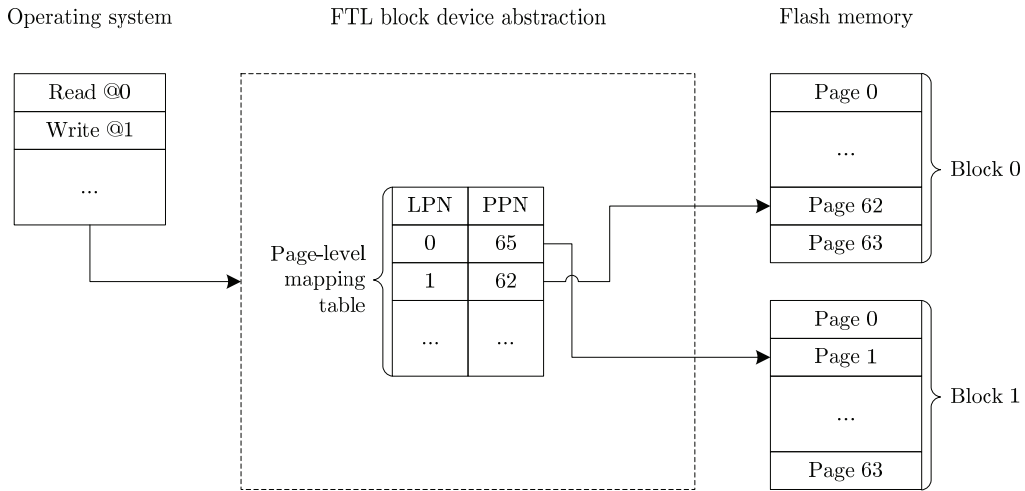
Operating system

FTL block device abstraction

Flash memory

Read @0

Write @1

...

Page-level mapping table

| LPN | PPN |
|---|---|
| 0 | 65 |
| 1 | 62 |
| ... | ... |

Page 0

...

Page 62

Page 63

Block 0

Page 0

Page 1

...

Page 63

Block 1